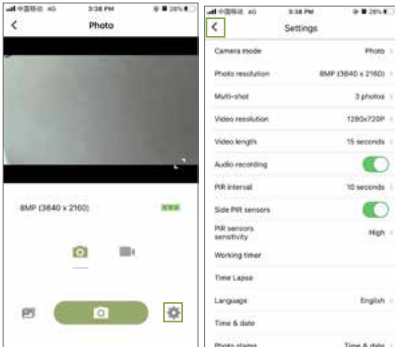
中国移动 4G 3:38 PM 28%

<

Photo

8MP (3840 x 2160)

中国移动 4G 3:38 PM 28%

<

Settings

Camera mode Photo

Photo resolution 8MP (3840 x 2160)

Multi-shot 3 photos

Video resolution 1280x720P

Video length 15 seconds

Audio recording

PIR interval 10 seconds

Side PIR sensors

PIR sensors sensitivity High

Working timer

Time Lapse

Language English

Time & date

Photo stamp Time & date